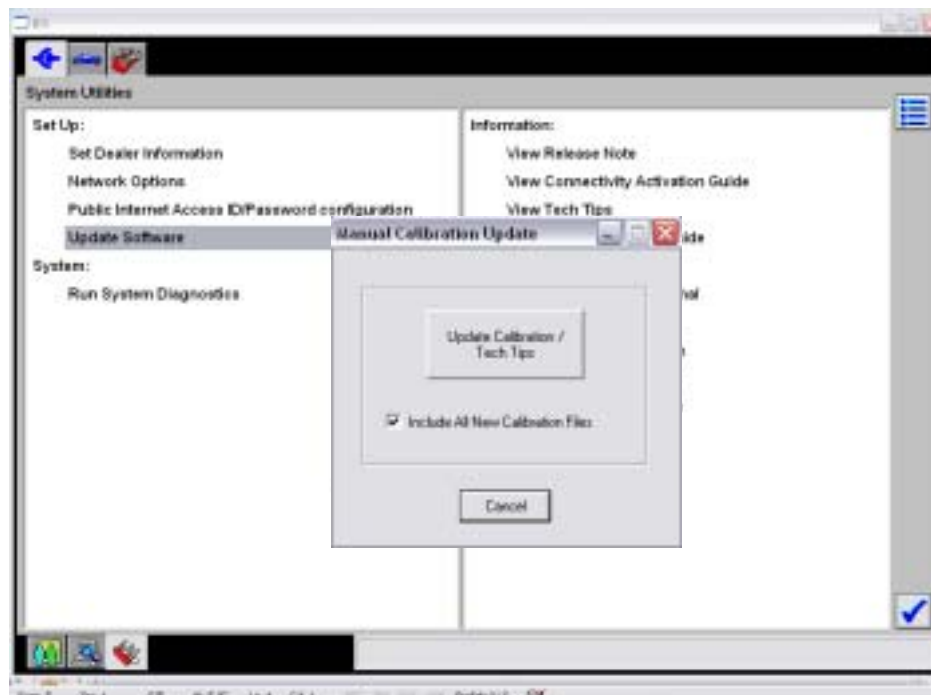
System Utilities

Set Up:

Set Dealer Information

Network Options

Public Internet Access ID/Password configuration

Update Software

System:

Run System Diagnostics

Information:

View Release Note

View Connectivity Activation Guide

View Tech Tips

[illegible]ide

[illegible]nal

Manual Calibration Update

Update Calibration / Tech Tips

Include All New Calibration Files

Cancel